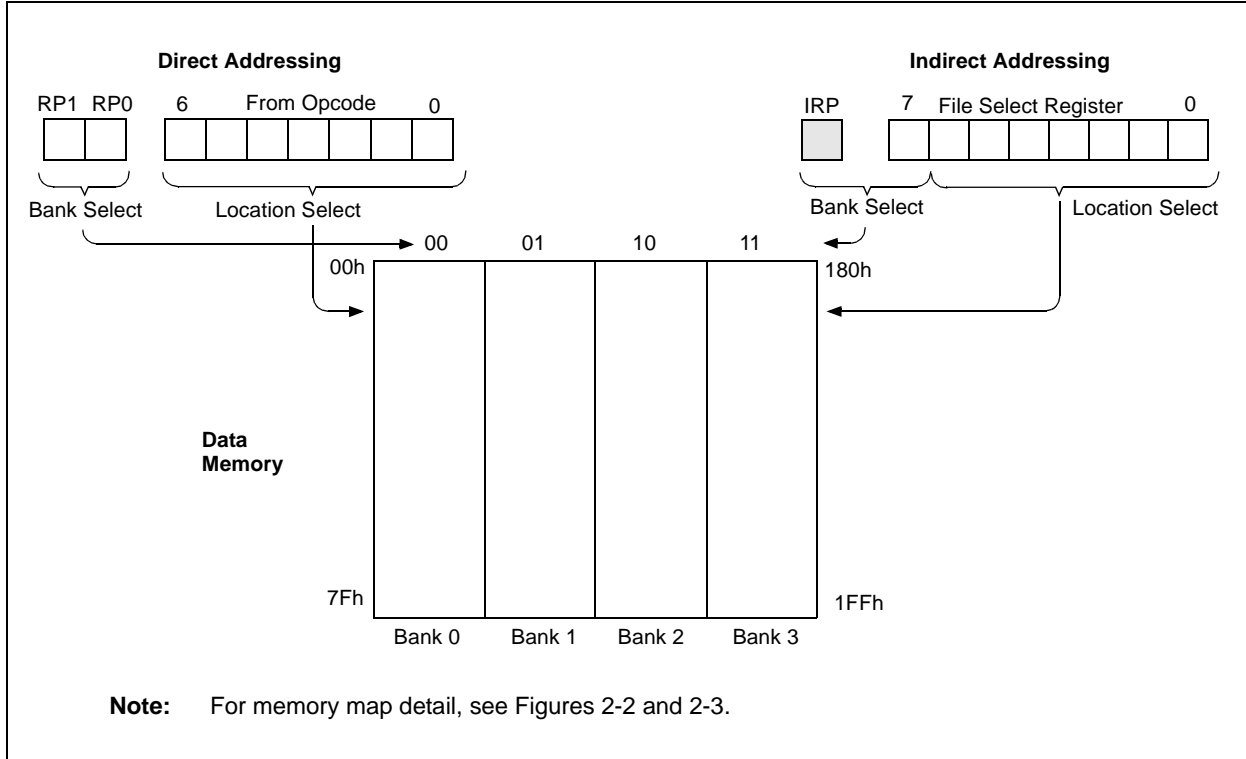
Direct Addressing

RP1 RP0

6 From Opcode 0

Bank Select

Location Select

Indirect Addressing

IRP

7 File Select Register 0

Bank Select

Location Select

00 01 10 11

00h

180h

Data Memory

7Fh

1FFh

Bank 0 Bank 1 Bank 2 Bank 3

**Note:** For memory map detail, see Figures 2-2 and 2-3.